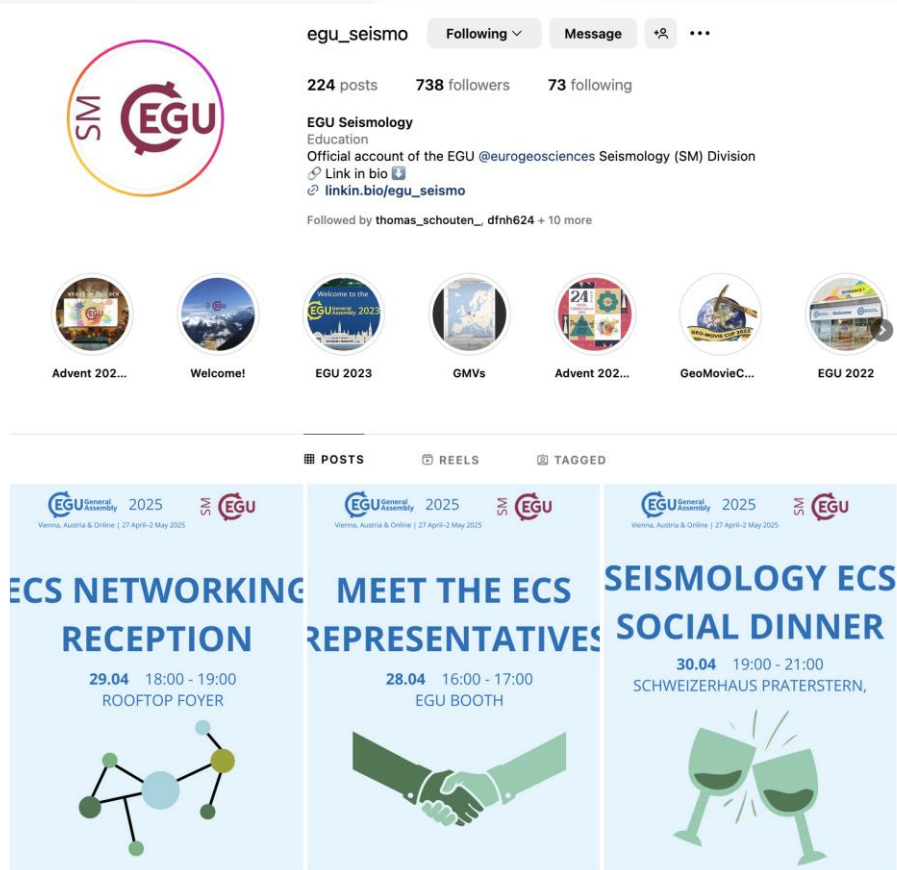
SM EGU

egu_seismo Following Message

224 posts 738 followers 73 following

EGU Seismology
Education
Official account of the EGU @eurogeosciences Seismology (SM) Division
🔗 Link in bio ⬇️
linkin.bio/egu_seismo

Followed by thomas_schouten_, dfnh624 + 10 more

Advent 202... Welcome! EGU 2023 GMVs Advent 202... GeoMovieC... EGU 2022

POSTS REELS TAGGED

EGU General Assembly 2025 SM EGU
Vienna, Austria & Online | 27 April–2 May 2025

ECS NETWORKING RECEPTION
29.04 18:00 - 19:00
ROOFTOP FOYER

EGU General Assembly 2025 SM EGU
Vienna, Austria & Online | 27 April–2 May 2025

MEET THE ECS REPRESENTATIVES
28.04 16:00 - 17:00
EGU BOOTH

EGU General Assembly 2025 SM EGU
Vienna, Austria & Online | 27 April–2 May 2025

SEISMOLOGY ECS SOCIAL DINNER
30.04 19:00 - 21:00
SCHWEIZERHAUS PRATERSTERN,